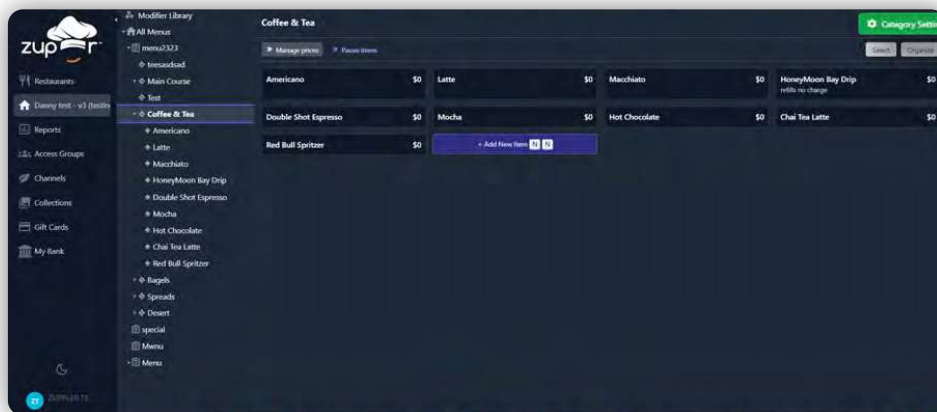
zup r

Restaurants
Danny test - v3 (testin
Reports
Access Groups
Channels
Collections
Gift Cards
My Bank

Modifier Library
All Menus
menu2323
teesasdsad
Main Course
Test
Coffee & Tea
Americano
Latte
Macchiato
HoneyMoon Bay Drip
Double Shot Espresso
Mocha
Hot Chocolate
Chai Tea Latte
Red Bull Spritzer
Bagels
Spreads
Desert
special
Mwnu
Menu

Coffee & Tea
Category Setti
Manage prices
Pause items
Select
Organize

| Americano $0 | Latte $0 | Macchiato $0 | HoneyMoon Bay Drip refills no charge $0 |
|---|---|---|---|
| Double Shot Espresso $0 | Mocha $0 | Hot Chocolate $0 | Chai Tea Latte $0 |
| Red Bull Spritzer $0 | + Add New Item N N | | |

ZI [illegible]